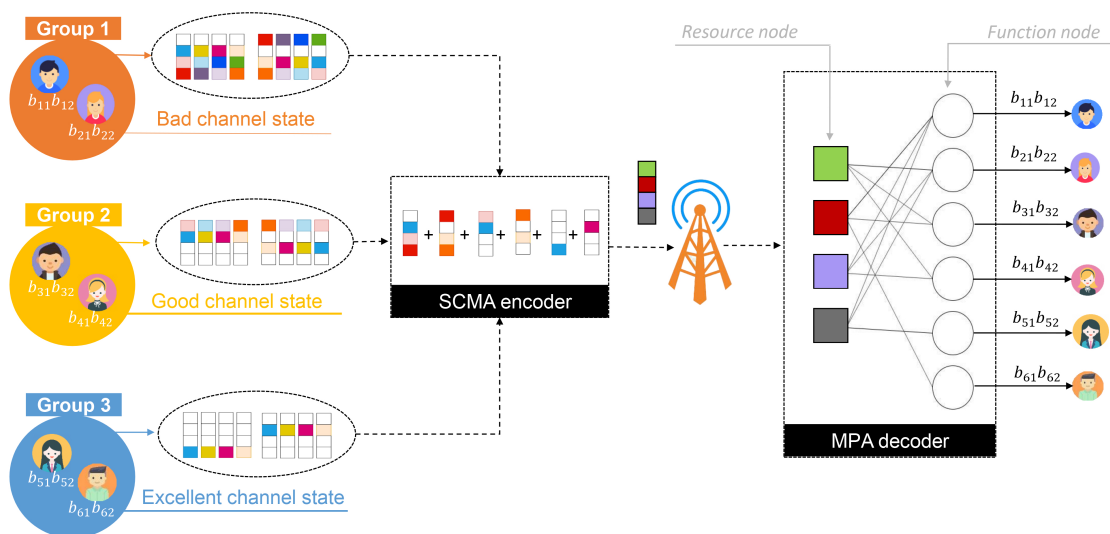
Group 1

$b_{11}b_{12}$

$b_{21}b_{22}$

Bad channel state

Group 2

$b_{31}b_{32}$

$b_{41}b_{42}$

Good channel state

Group 3

$b_{51}b_{52}$

$b_{61}b_{62}$

Excellent channel state

+ + + + +

SCMA encoder

Resource node

Function node

MPA decoder

$b_{11}b_{12}$

$b_{21}b_{22}$

$b_{31}b_{32}$

$b_{41}b_{42}$

$b_{51}b_{52}$

$b_{61}b_{62}$